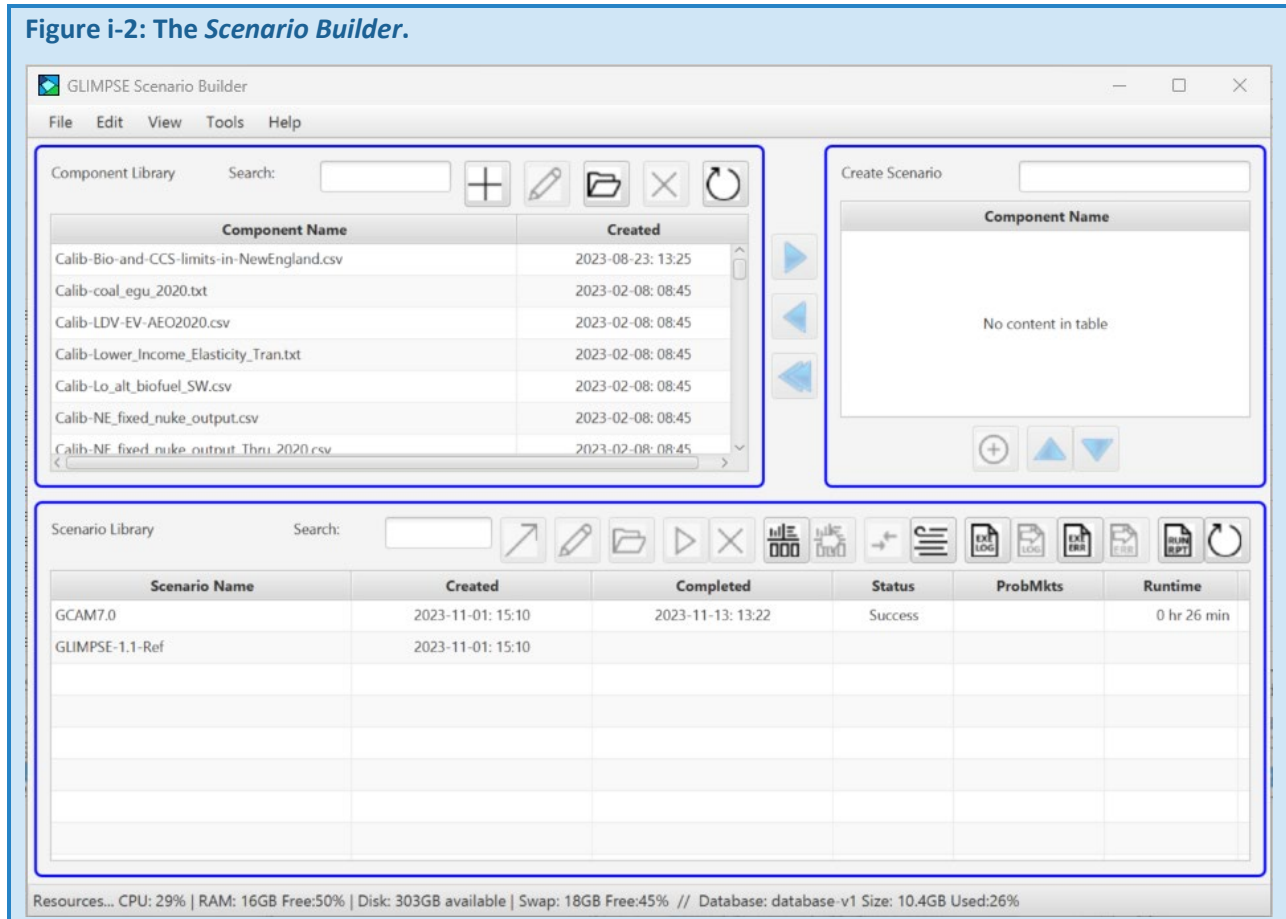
Figure i-2: The *Scenario Builder*.

GLIMPSE Scenario Builder

File Edit View Tools Help

Component Library Search:

| Component Name | Created |
|---|---|
| Calib-Bio-and-CCS-limits-in-NewEngland.csv | 2023-08-23: 13:25 |
| Calib-coal_egu_2020.txt | 2023-02-08: 08:45 |
| Calib-LDV-EV-AEO2020.csv | 2023-02-08: 08:45 |
| Calib-Lower_Income_Elasticity_Tran.txt | 2023-02-08: 08:45 |
| Calib-Lo_alt_biofuel_SW.csv | 2023-02-08: 08:45 |
| Calib-NE_fixed_nuke_output.csv | 2023-02-08: 08:45 |
| Calib-NE_fixed_nuke_output_Thru_2020.csv | 2023-02-08: 08:45 |

Create Scenario

| Component Name |
|---|
| No content in table |

Scenario Library Search:

EXE LOG LOG EXE ERR ERR RUN RPT

| Scenario Name | Created | Completed | Status | ProbMkts | Runtime |
|---|---|---|---|---|---|
| GCAM7.0 | 2023-11-01: 15:10 | 2023-11-13: 13:22 | Success | | 0 hr 26 min |
| GLIMPSE-1.1-Ref | 2023-11-01: 15:10 | | | | |

Resources... CPU: 29% | RAM: 16GB Free:50% | Disk: 303GB available | Swap: 18GB Free:45% // Database: database-v1 Size: 10.4GB Used:26%